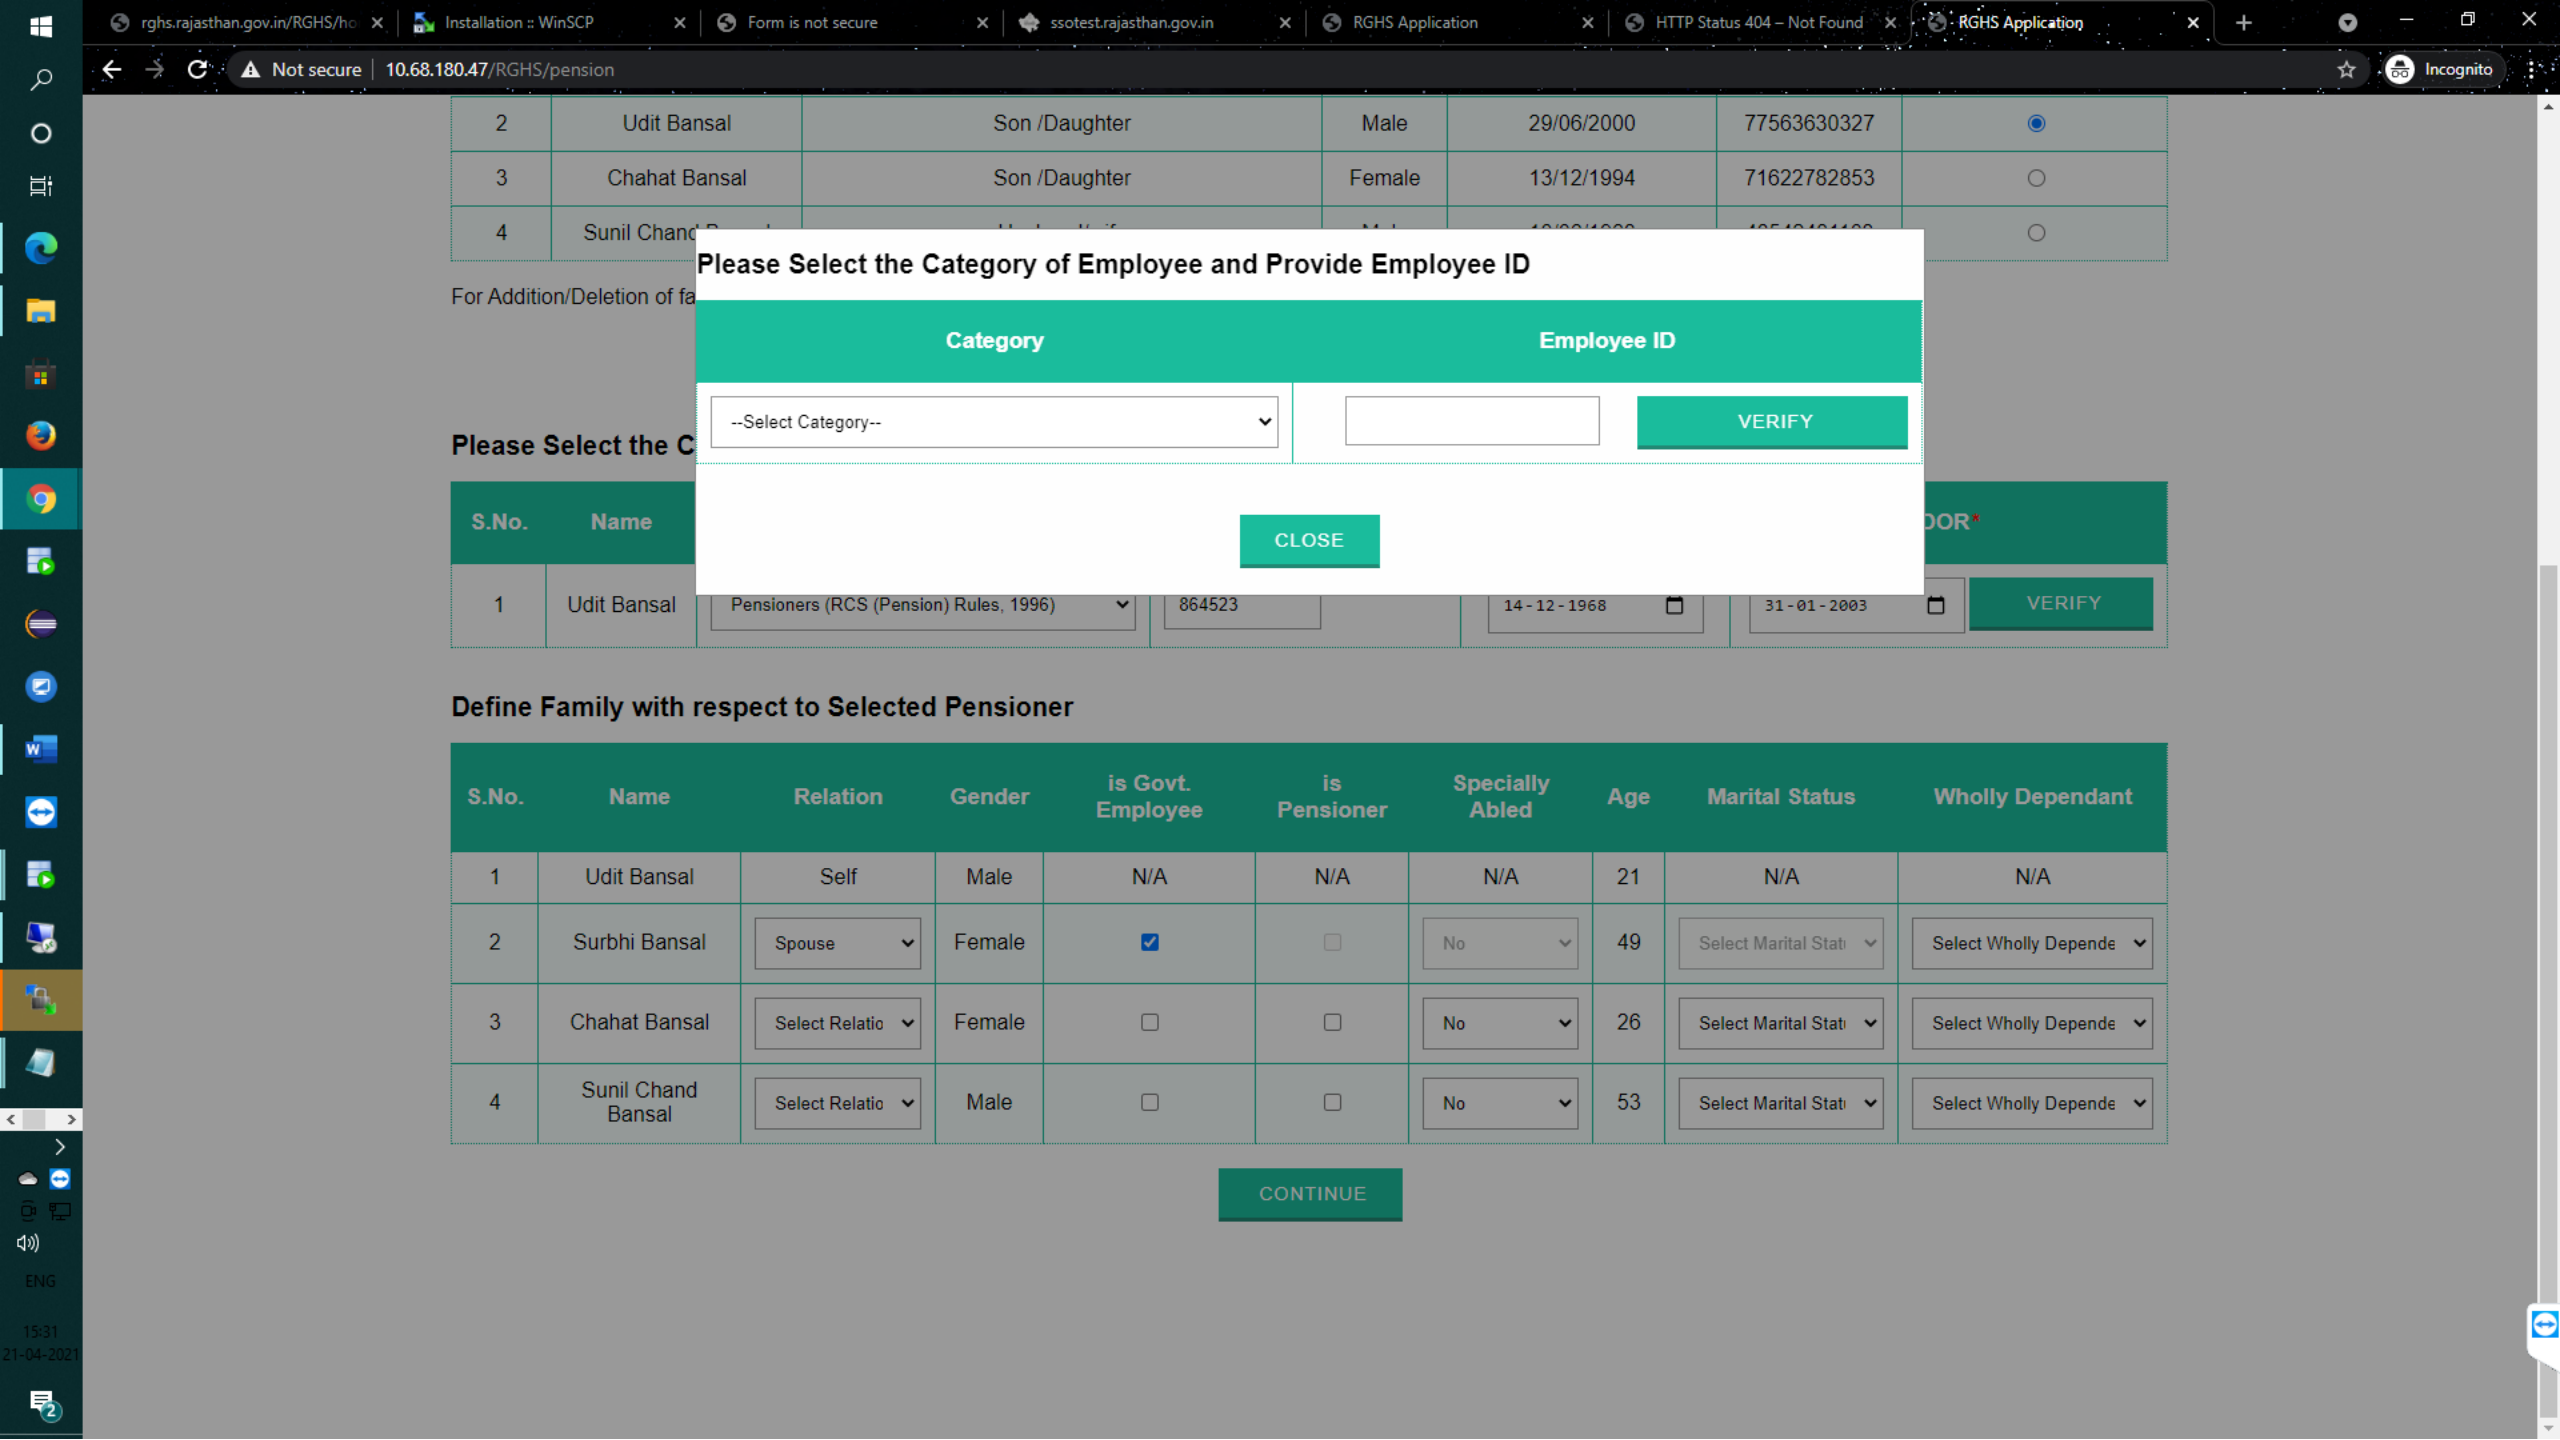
rghs.rajasthan.gov.in/RGHS/ho | Installation :: WinSCP | Form is not secure | ssotest.rajasthan.gov.in | RGHS Application | HTTP Status 404 – Not Found | RGHS Application

Not secure | 10.68.180.47/RGHS/pension

Incognito

| 2 | Udit Bansal | Son /Daughter | Male | 29/06/2000 | 77563630327 | |
|---|---|---|---|---|---|---|
| 3 | Chahat Bansal | Son /Daughter | Female | 13/12/1994 | 71622782853 | |
| 4 | Sunil Chand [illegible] | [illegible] | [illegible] | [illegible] | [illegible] | |

For Addition/Deletion of fa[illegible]

Please Select the C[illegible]

| S.No. | Name | | | | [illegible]OR* |
|---|---|---|---|---|---|
| 1 | Udit Bansal | Pensioners (RCS (Pension) Rules, 1996) | 864523 | 14-12-1968 | 31-01-2003 VERIFY |

Please Select the Category of Employee and Provide Employee ID

| Category | Employee ID |
|---|---|
| --Select Category-- | VERIFY |

CLOSE

Define Family with respect to Selected Pensioner

| S.No. | Name | Relation | Gender | is Govt. Employee | is Pensioner | Specially Abled | Age | Marital Status | Wholly Dependant |
|---|---|---|---|---|---|---|---|---|---|
| 1 | Udit Bansal | Self | Male | N/A | N/A | N/A | 21 | N/A | N/A |
| 2 | Surbhi Bansal | Spouse | Female | | | No | 49 | Select Marital Stat | Select Wholly Depende |
| 3 | Chahat Bansal | Select Relatio | Female | | | No | 26 | Select Marital Stat | Select Wholly Depende |
| 4 | Sunil Chand Bansal | Select Relatio | Male | | | No | 53 | Select Marital Stat | Select Wholly Depende |

CONTINUE

ENG
15:31
21-04-2021